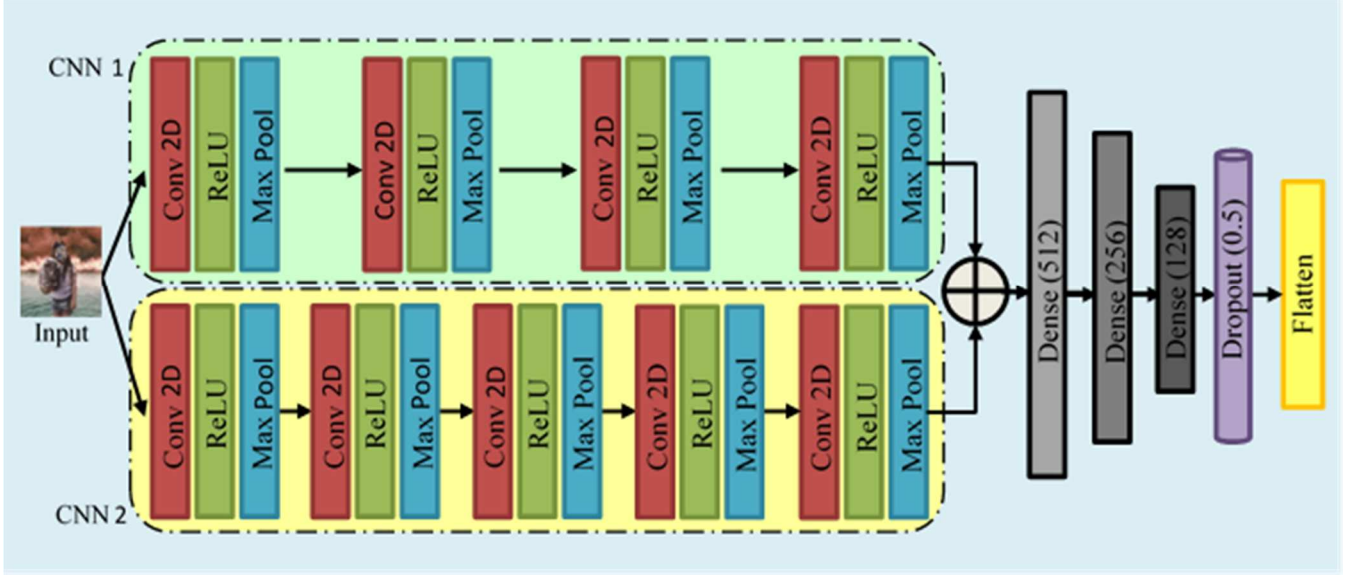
CNN 1

Conv 2D
ReLU
Max Pool

Conv 2D
ReLU
Max Pool

Conv 2D
ReLU
Max Pool

Conv 2D
ReLU
Max Pool

Input

Conv 2D
ReLU
Max Pool

Conv 2D
ReLU
Max Pool

Conv 2D
ReLU
Max Pool

Conv 2D
ReLU
Max Pool

Conv 2D
ReLU
Max Pool

CNN 2

Dense (512)
Dense (256)
Dense (128)
Dropout (0.5)
Flatten